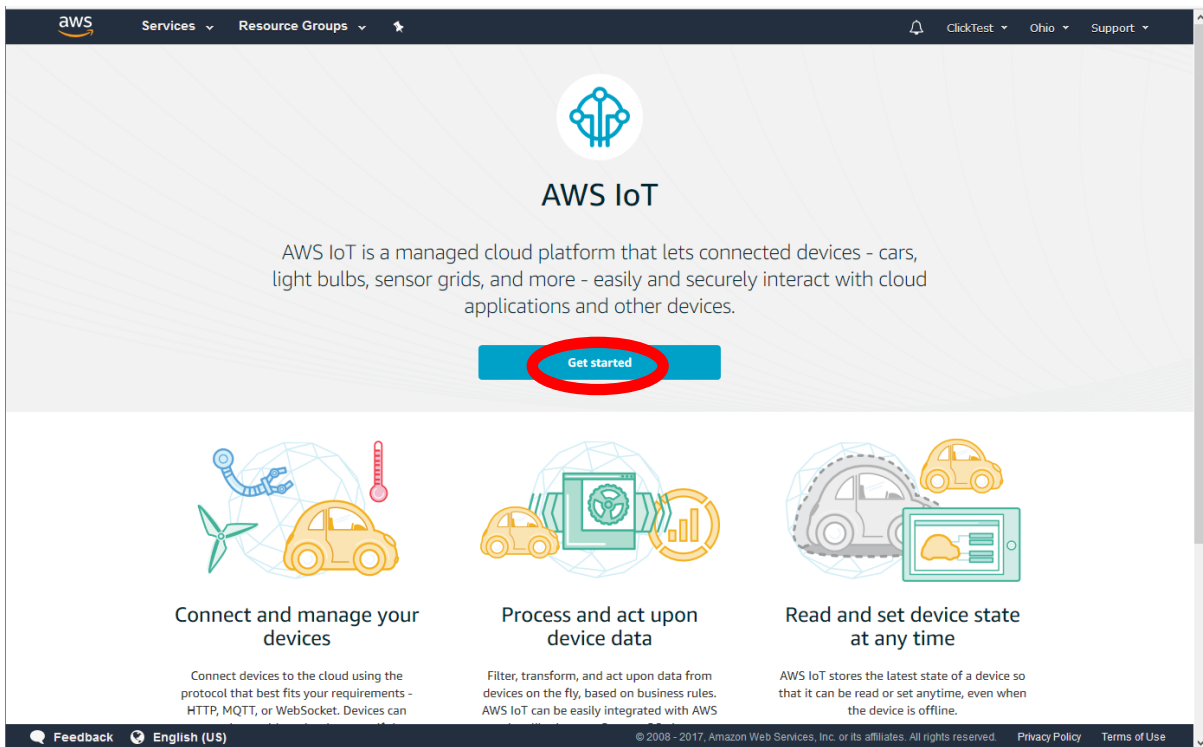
aws Services Resource Groups ClickTest Ohio Support

AWS IoT

AWS IoT is a managed cloud platform that lets connected devices - cars, light bulbs, sensor grids, and more - easily and securely interact with cloud applications and other devices.

Get started

Connect and manage your devices

Connect devices to the cloud using the protocol that best fits your requirements - HTTP, MQTT, or WebSocket. Devices can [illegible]

Process and act upon device data

Filter, transform, and act upon data from devices on the fly, based on business rules. AWS IoT can be easily integrated with AWS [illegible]

Read and set device state at any time

AWS IoT stores the latest state of a device so that it can be read or set anytime, even when the device is offline.

Feedback English (US) © 2008 - 2017, Amazon Web Services, Inc. or its affiliates. All rights reserved. Privacy Policy Terms of Use